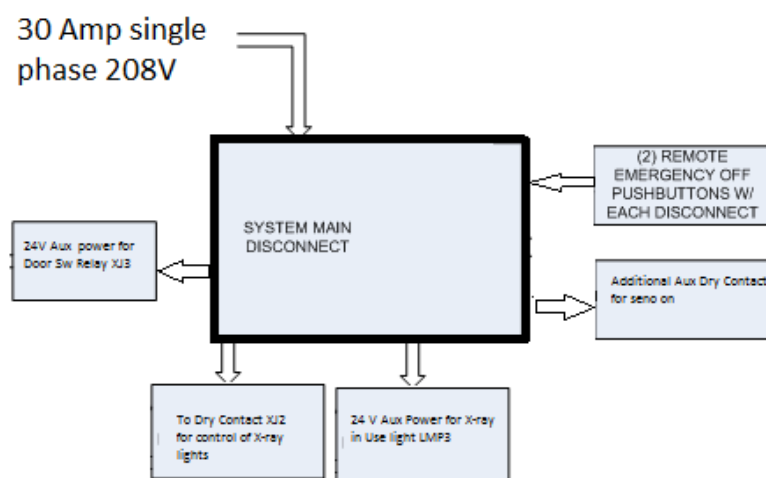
30 Amp single phase 208V

SYSTEM MAIN DISCONNECT

(2) REMOTE EMERGENCY OFF PUSHBUTTONS W/ EACH DISCONNECT

24V Aux power for Door Sw Relay XJ3

Additional Aux Dry Contact for seno on

To Dry Contact XJ2 for control of X-ray lights

24 V Aux Power for X-ray in Use light LMP3